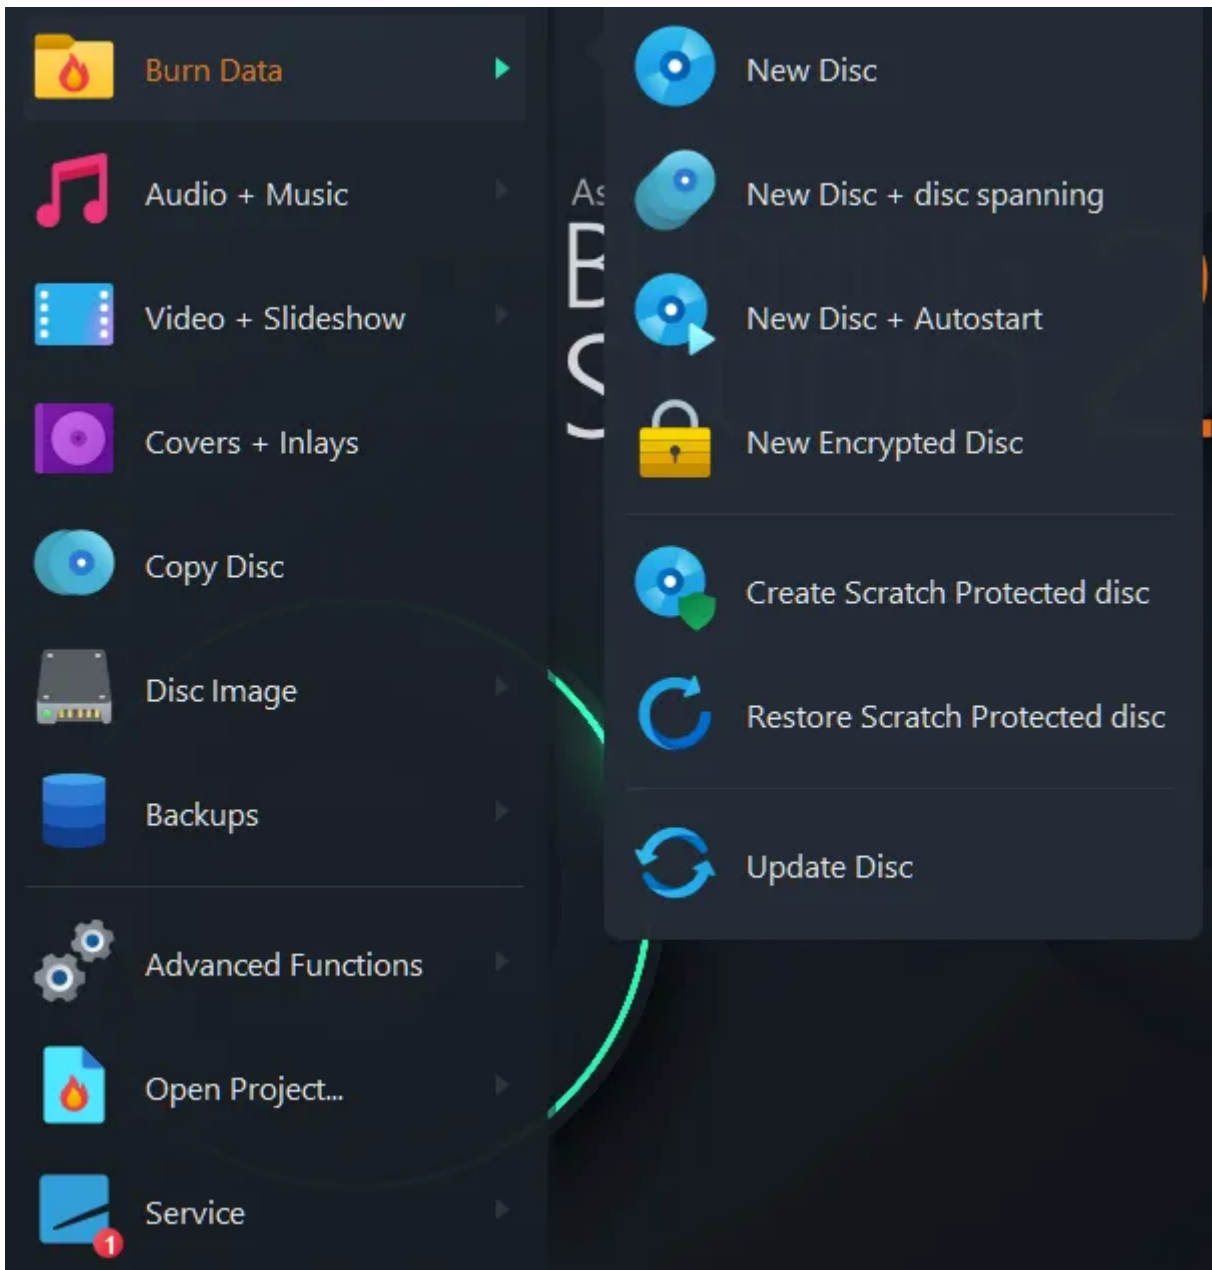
Burn Data
Audio + Music
Video + Slideshow
Covers + Inlays
Copy Disc
Disc Image
Backups
Advanced Functions
Open Project...
Service

New Disc
New Disc + disc spanning
New Disc + Autostart
New Encrypted Disc
Create Scratch Protected disc
Restore Scratch Protected disc
Update Disc